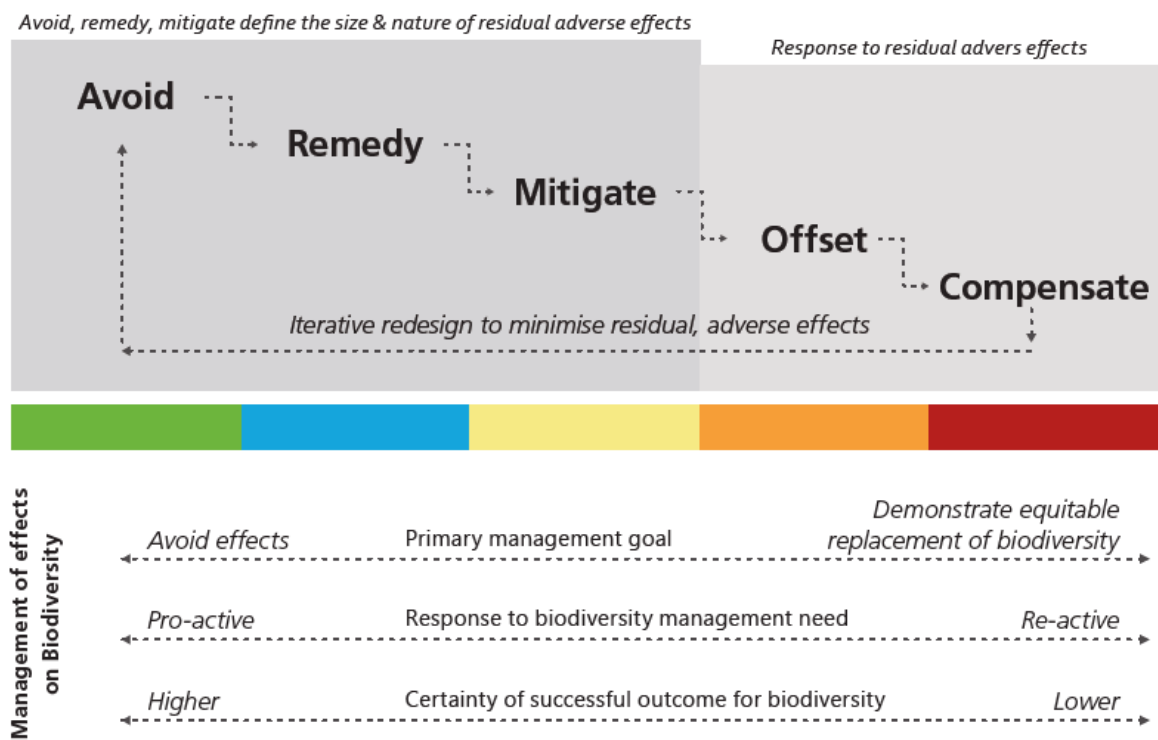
Avoid, remedy, mitigate define the size & nature of residual adverse effects

Response to residual advers effects

Avoid

Remedy

Mitigate

Offset

Compensate

Iterative redesign to minimise residual, adverse effects

Management of effects on Biodiversity

Avoid effects | Primary management goal | Demonstrate equitable replacement of biodiversity

Pro-active | Response to biodiversity management need | Re-active

Higher | Certainty of successful outcome for biodiversity | Lower